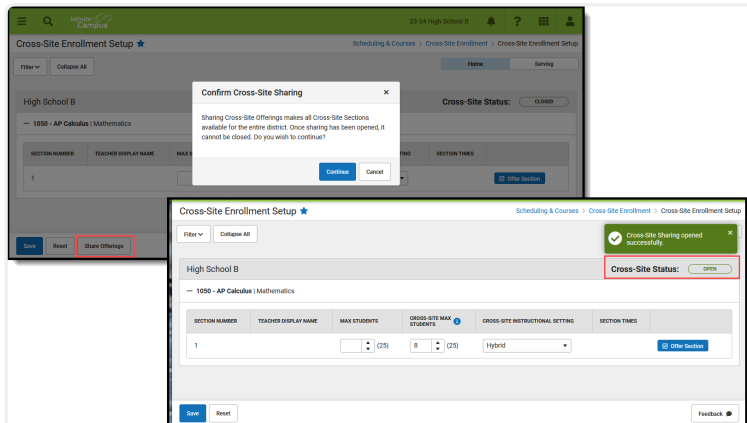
Infinite Campus

23-24 High School B

Cross-Site Enrollment Setup ★

Scheduling & Courses > Cross-Site Enrollment > Cross-Site Enrollment Setup

Filter ▾ Collapse All

Home Serving

High School B

Cross-Site Status: CLOSED

— 1050 - AP Calculus | Mathematics

SECTION NUMBER TEACHER DISPLAY NAME MAX S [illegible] TING SECTION TIMES

1

Offer Section

Save Reset Share Offerings

Confirm Cross-Site Sharing ×

Sharing Cross-Site Offerings makes all Cross-Site Sections available for the entire district. Once sharing has been opened, it cannot be closed. Do you wish to continue?

Continue Cancel

Cross-Site Enrollment Setup ★

Scheduling & Courses > Cross-Site Enrollment > Cross-Site Enrollment Setup

Filter ▾ Collapse All

Cross-Site Sharing opened successfully.

High School B

Cross-Site Status: OPEN

— 1050 - AP Calculus | Mathematics

| SECTION NUMBER | TEACHER DISPLAY NAME | MAX STUDENTS | CROSS-SITE MAX STUDENTS | CROSS-SITE INSTRUCTIONAL SETTING | SECTION TIMES | |
|---|---|---|---|---|---|---|
| 1 | | (25) | 8 (25) | Hybrid | | Offer Section |

Save Reset

Feedback